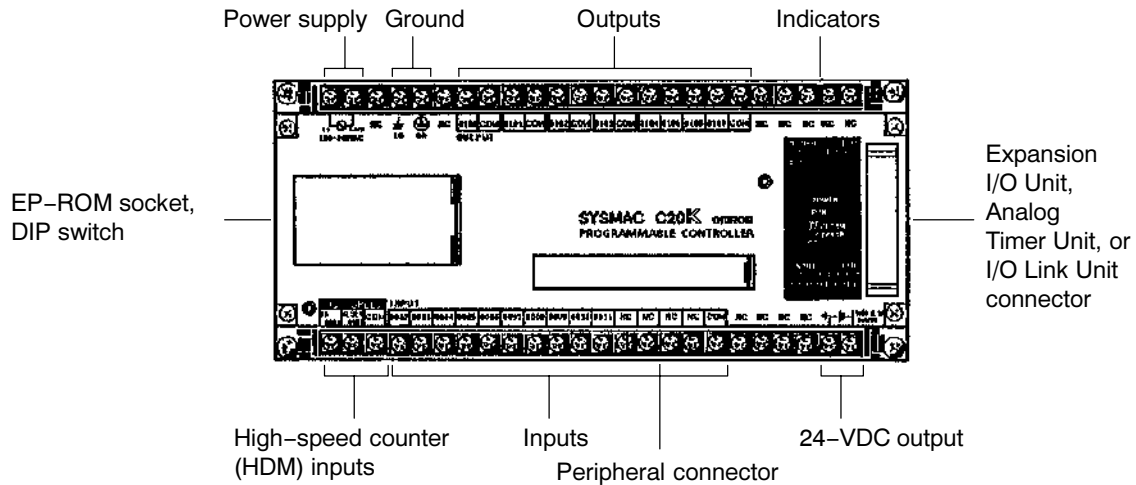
Power supply Ground Outputs Indicators

EP−ROM socket, DIP switch

SYSMAC C20K OMRON
PROGRAMMABLE CONTROLLER

Expansion I/O Unit, Analog Timer Unit, or I/O Link Unit connector

High−speed counter (HDM) inputs

Inputs

Peripheral connector

24−VDC output